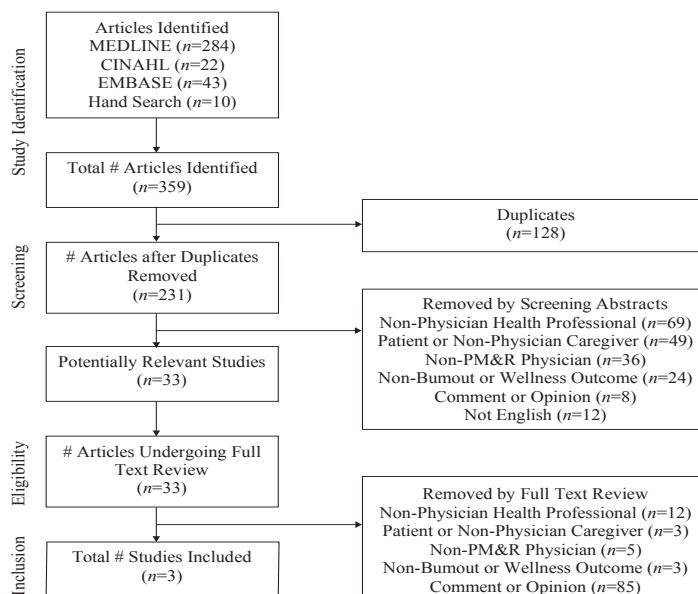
Study Identification

Articles Identified
MEDLINE ($n$=284)
CINAHL ($n$=22)
EMBASE ($n$=43)
Hand Search ($n$=10)

Total # Articles Identified
($n$=359)

Duplicates
($n$=128)

Screening

# Articles after Duplicates Removed
($n$=231)

Removed by Screening Abstracts
Non-Physician Health Professional ($n$=69)
Patient or Non-Physician Caregiver ($n$=49)
Non-PM&R Physician ($n$=36)
Non-Bumout or Wellness Outcome ($n$=24)
Comment or Opinion ($n$=8)
Not English ($n$=12)

Potentially Relevant Studies
($n$=33)

Eligibility

# Articles Undergoing Full Text Review
($n$=33)

Removed by Full Text Review
Non-Physician Health Professional ($n$=12)
Patient or Non-Physician Caregiver ($n$=3)
Non-PM&R Physician ($n$=5)
Non-Bumout or Wellness Outcome ($n$=3)
Comment or Opinion ($n$=85)

Inclusion

Total # Studies Included
($n$=3)